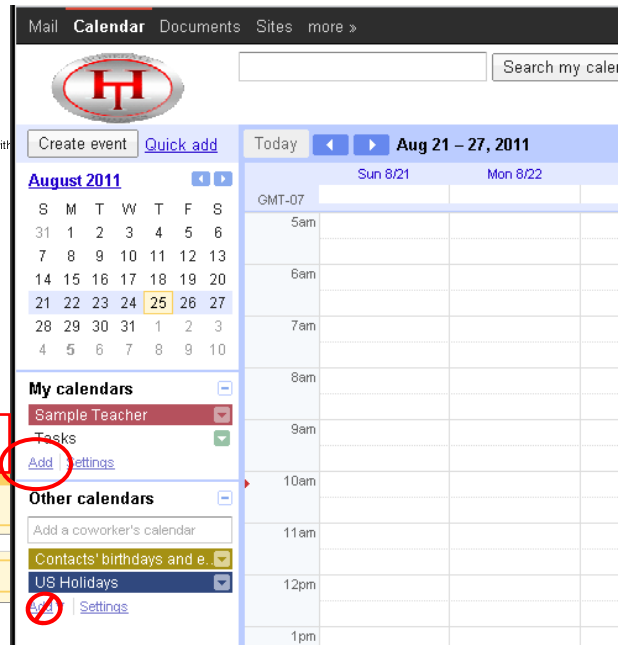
Mail Calendar Documents Sites more »

HT

Search my cale

Create event Quick add

Today Aug 21 – 27, 2011

Sun 8/21 Mon 8/22

GMT-07

August 2011

| S | M | T | W | T | F | S |
|---|---|---|---|---|---|---|
| 31 | 1 | 2 | 3 | 4 | 5 | 6 |
| 7 | 8 | 9 | 10 | 11 | 12 | 13 |
| 14 | 15 | 16 | 17 | 18 | 19 | 20 |
| 21 | 22 | 23 | 24 | 25 | 26 | 27 |
| 28 | 29 | 30 | 31 | 1 | 2 | 3 |
| 4 | 5 | 6 | 7 | 8 | 9 | 10 |

5am
6am
7am
8am
9am
10am
11am
12pm
1pm

My calendars
Sample Teacher
Tasks
Add Settings

Other calendars
Add a coworker's calendar
Contacts' birthdays and e...
US Holidays
Add Settings